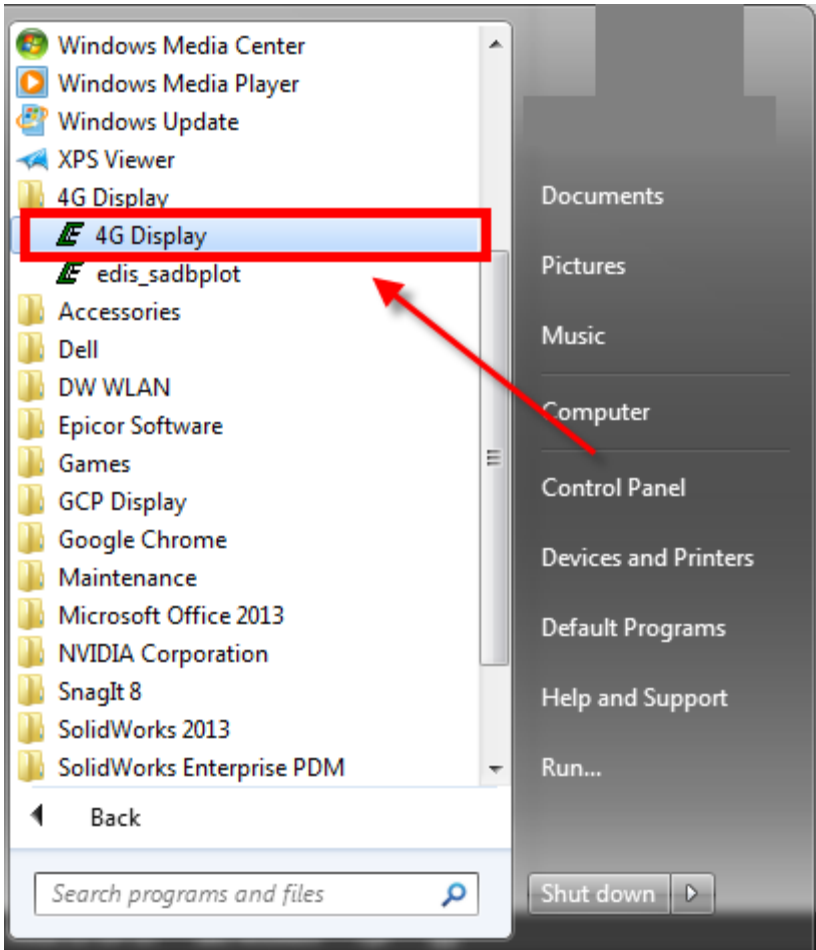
Windows Media Center
Windows Media Player
Windows Update
XPS Viewer
4G Display
4G Display
edis_sadbplot
Accessories
Dell
DW WLAN
Epicor Software
Games
GCP Display
Google Chrome
Maintenance
Microsoft Office 2013
NVIDIA Corporation
SnagIt 8
SolidWorks 2013
SolidWorks Enterprise PDM
Back
Search programs and files

Documents
Pictures
Music
Computer
Control Panel
Devices and Printers
Default Programs
Help and Support
Run...
Shut down